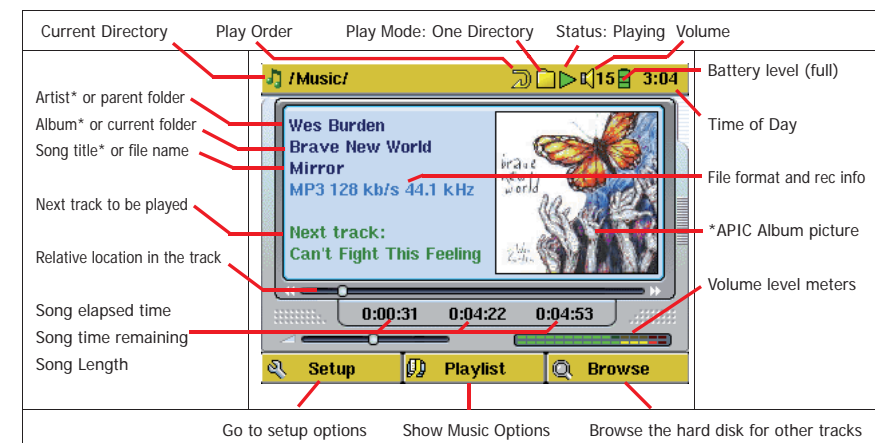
Current Directory
Play Order
Play Mode: One Directory
Status: Playing
Volume

/Music/
15
3:04
Battery level (full)

Artist* or parent folder
Album* or current folder
Song title* or file name

Wes Burden
Brave New World
Mirror
MP3 128 kb/s 44.1 kHz

Time of Day
File format and rec info

Next track to be played

Next track:
Can't Fight This Feeling

brave new world

*APIC Album picture

Relative location in the track

Volume level meters

Song elapsed time
Song time remaining
Song Length

0:00:31
0:04:22
0:04:53

Setup
Playlist
Browse

Go to setup options
Show Music Options
Browse the hard disk for other tracks